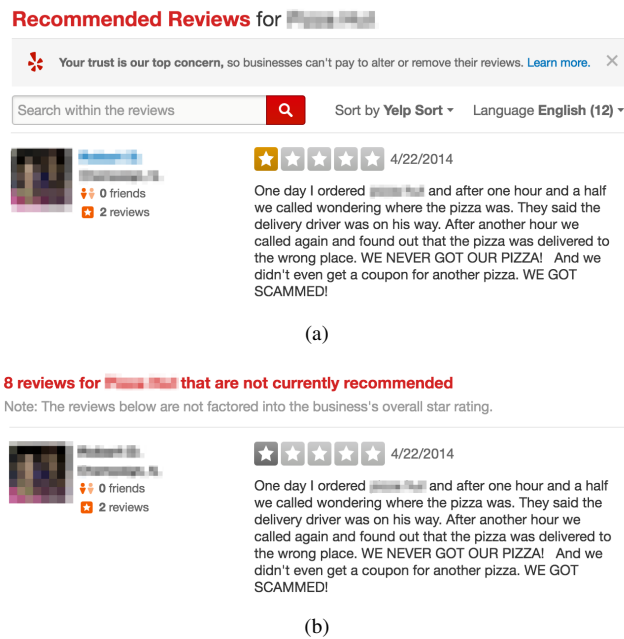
Recommended Reviews for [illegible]

Your trust is our top concern, so businesses can't pay to alter or remove their reviews. Learn more.

Search within the reviews

Sort by Yelp Sort

Language English (12)

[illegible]
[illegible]
0 friends
2 reviews

4/22/2014

One day I ordered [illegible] and after one hour and a half we called wondering where the pizza was. They said the delivery driver was on his way. After another hour we called again and found out that the pizza was delivered to the wrong place. WE NEVER GOT OUR PIZZA! And we didn't even get a coupon for another pizza. WE GOT SCAMMED!

(a)

8 reviews for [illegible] that are not currently recommended

Note: The reviews below are not factored into the business's overall star rating.

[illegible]
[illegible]
0 friends
2 reviews

4/22/2014

One day I ordered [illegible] and after one hour and a half we called wondering where the pizza was. They said the delivery driver was on his way. After another hour we called again and found out that the pizza was delivered to the wrong place. WE NEVER GOT OUR PIZZA! And we didn't even get a coupon for another pizza. WE GOT SCAMMED!

(b)